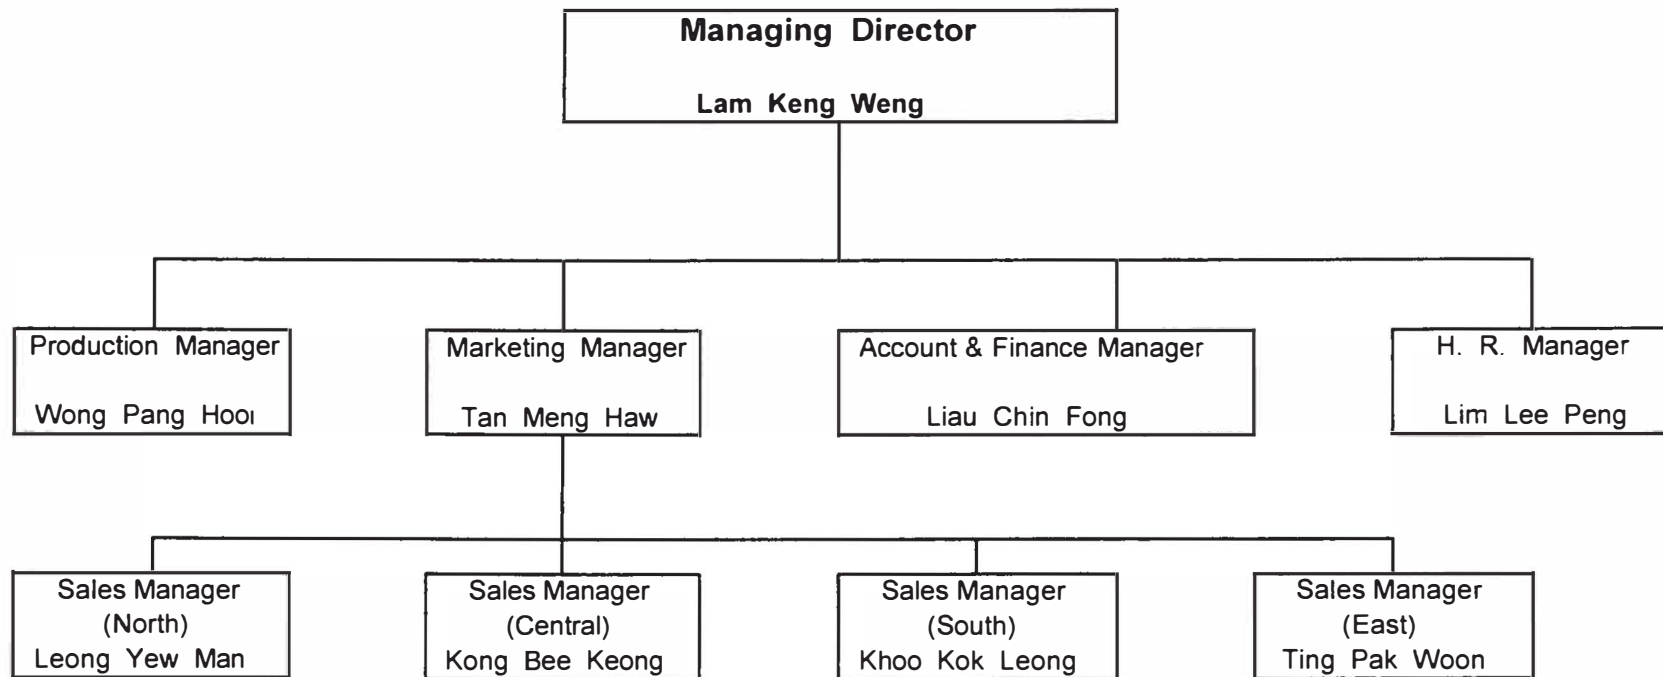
Managing Director
Lam Keng Weng

Production Manager
Wong Pang Hooi

Marketing Manager
Tan Meng Haw

Account & Finance Manager
Liau Chin Fong

H. R. Manager
Lim Lee Peng

Sales Manager
(North)
Leong Yew Man

Sales Manager
(Central)
Kong Bee Keong

Sales Manager
(South)
Khoo Kok Leong

Sales Manager
(East)
Ting Pak Woon